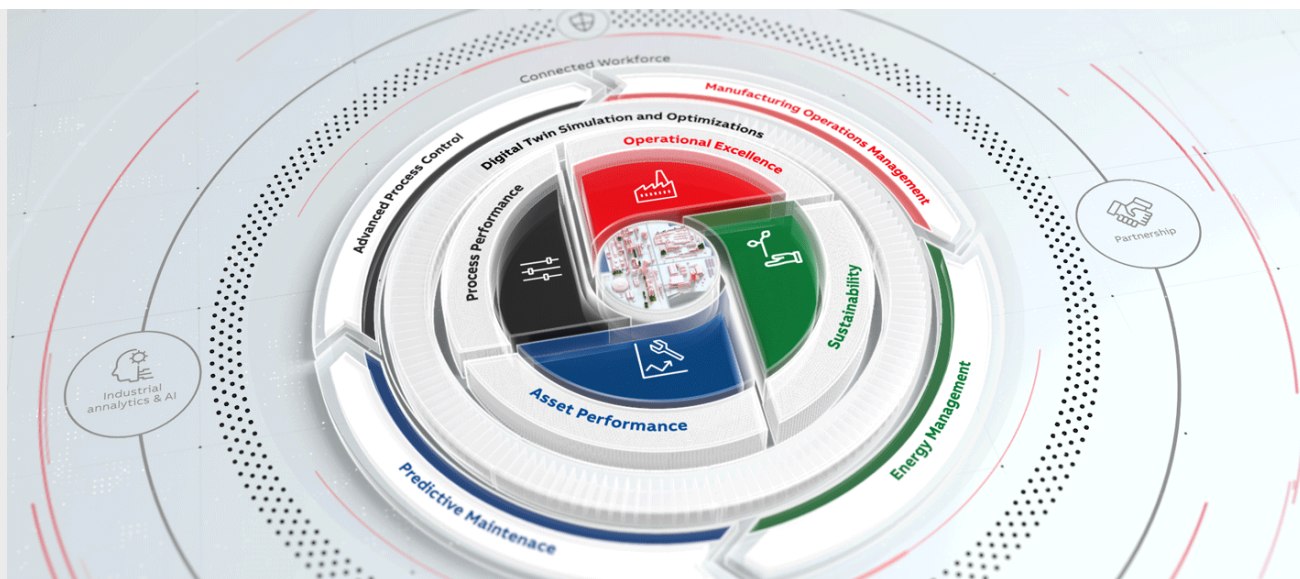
Connected Workforce

Manufacturing Operations Management

Advanced Process Control

Digital Twin Simulation and Optimizations

Operational Excellence

Process Performance

Sustainability

Asset Performance

Energy Management

Predictive Maintenace

Industrial annalytics & AI

Partnership